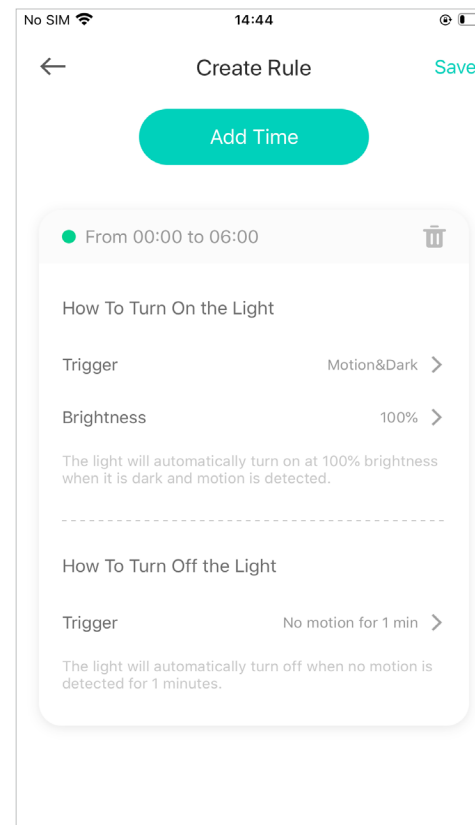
No SIM
14:44

Create Rule
Save

Add Time

From 00:00 to 06:00

How To Turn On the Light

Trigger
Motion&Dark

Brightness
100%

The light will automatically turn on at 100% brightness when it is dark and motion is detected.

How To Turn Off the Light

Trigger
No motion for 1 min

The light will automatically turn off when no motion is detected for 1 minutes.